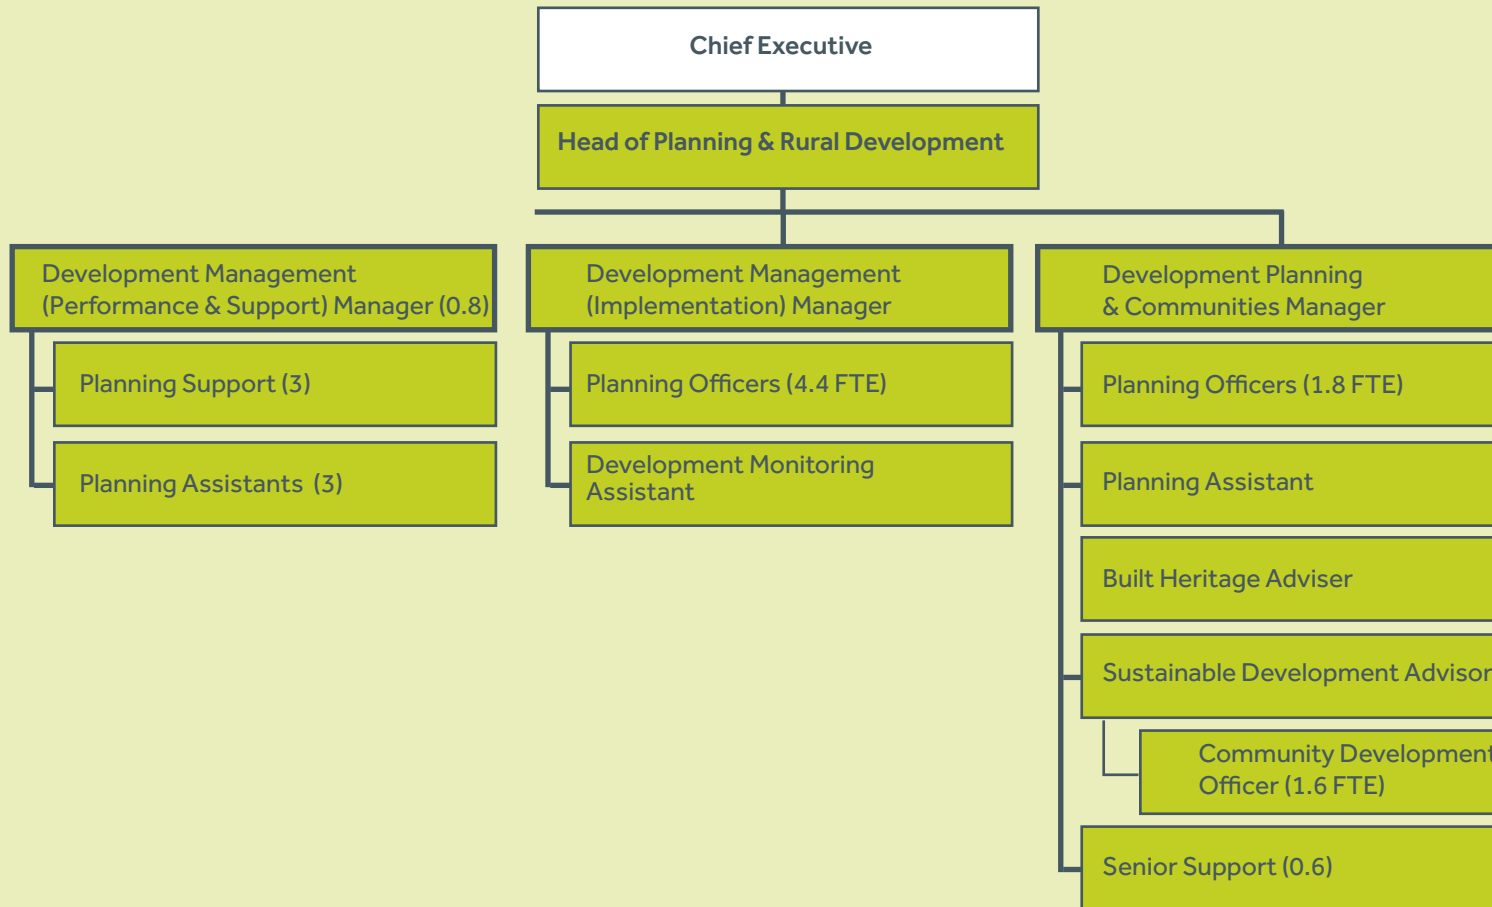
Chief Executive

Head of Planning & Rural Development

Development Management (Performance & Support) Manager (0.8)

Planning Support (3)

Planning Assistants (3)

Development Management (Implementation) Manager

Planning Officers (4.4 FTE)

Development Monitoring Assistant

Development Planning & Communities Manager

Planning Officers (1.8 FTE)

Planning Assistant

Built Heritage Adviser

Sustainable Development Advisor

Community Development Officer (1.6 FTE)

Senior Support (0.6)